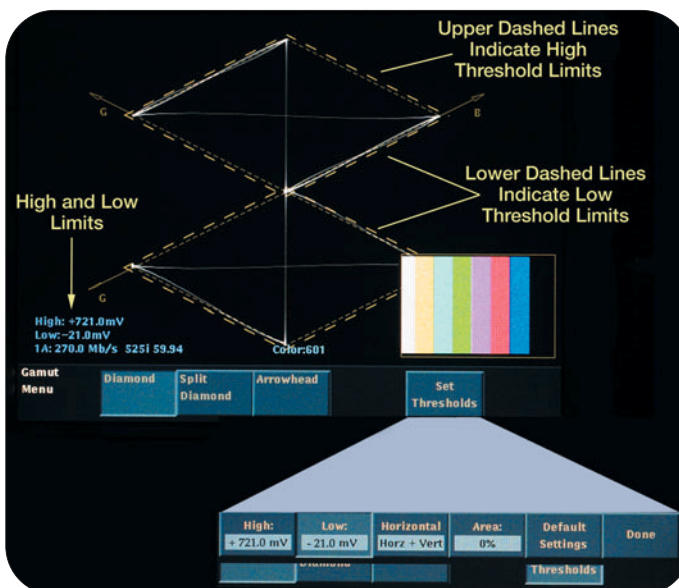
Upper Dashed Lines Indicate High Threshold Limits

G

B

Lower Dashed Lines Indicate Low Threshold Limits

High and Low Limits

G

High: +721.0mV
Low: -21.0mV
1A: 270.0 Mb/s 525i 59.94

Color:601

Gamut Menu

Diamond

Split Diamond

Arrowhead

Set Thresholds

High:
+721.0 mV

Low:
- 21.0 mV

Horizontal
Horz + Vert

Area:
0%

Default Settings

Done

Diamond

Thresholds